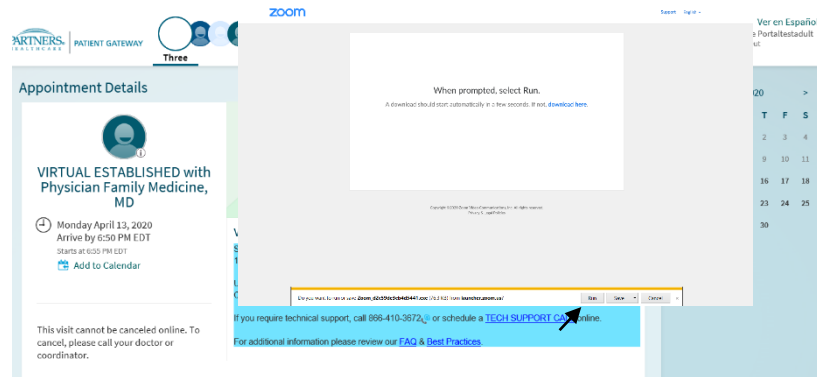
PARTNERS. HEALTHCARE | PATIENT GATEWAY

Three

Ver en Español

e Portalestadult

ut

Appointment Details

VIRTUAL ESTABLISHED with Physician Family Medicine, MD

Monday April 13, 2020
Arrive by 6:50 PM EDT
Starts at 6:55 PM EDT

Add to Calendar

This visit cannot be canceled online. To cancel, please call your doctor or coordinator.

zoom

Support Sign In

When prompted, select Run.

A download should start automatically in a few seconds. If not, download here.

Copyright ©2020 Zoom Video Communications, Inc. All rights reserved.
Privacy & Legal Policies

Do you want to run or save Zoom_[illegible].exe (15.3 KB) from launcher.zoom.us?

Run Save Cancel

020 >
T F S
2 3 4
9 10 11
16 17 18
23 24 25
30

If you require technical support, call 866-410-3672 or schedule a TECH SUPPORT CA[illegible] online.

For additional information please review our FAQ & Best Practices.